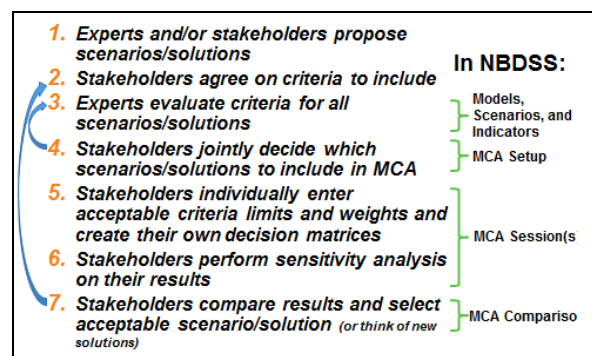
1. Experts and/or stakeholders propose scenarios/solutions

2. Stakeholders agree on criteria to include

3. Experts evaluate criteria for all scenarios/solutions

4. Stakeholders jointly decide which scenarios/solutions to include in MCA

5. Stakeholders individually enter acceptable criteria limits and weights and create their own decision matrices

6. Stakeholders perform sensitivity analysis on their results

7. Stakeholders compare results and select acceptable scenario/solution (or think of new solutions)

In NBDSS:

Models, Scenarios, and Indicators

MCA Setup

MCA Session(s

MCA Compariso